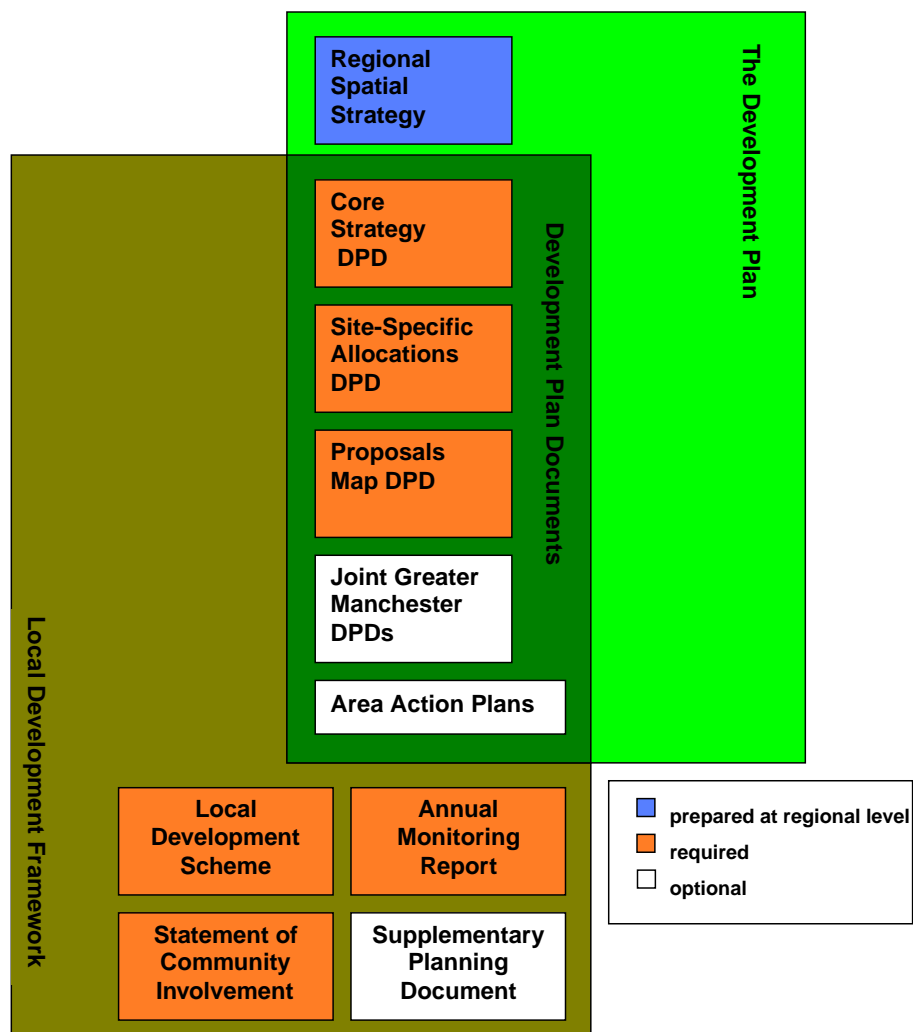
Regional Spatial Strategy

The Development Plan

Core Strategy DPD

Development Plan Documents

Site-Specific Allocations DPD

Proposals Map DPD

Joint Greater Manchester DPDs

Area Action Plans

Local Development Framework

Local Development Scheme

Annual Monitoring Report

Statement of Community Involvement

Supplementary Planning Document

prepared at regional level
required
optional